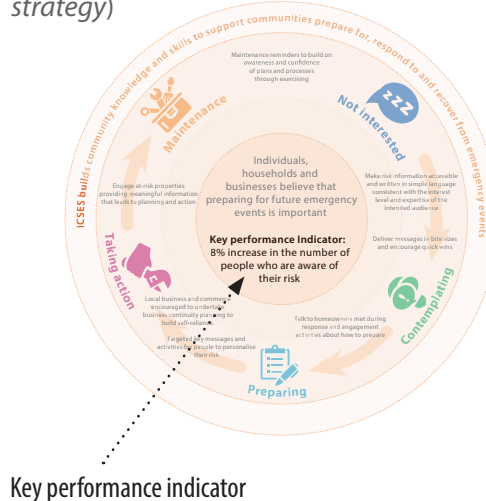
strategy)

ICSES builds community knowledge and skills to support communities prepare for, respond to and recover from emergency events

Maintenance reminders to build on awareness and confidence of plans and processes through exercising

Maintenance

Not interested

ZZZ

Make risk information accessible and written in simple language consistent with the interest level and expertise of the intended audience

Individuals, households and businesses believe that preparing for future emergency events is important

Key performance Indicator: 8% increase in the number of people who are aware of their risk

Engage at-risk properties providing meaningful information that leads to planning and action

Taking action

Deliver messages in bite sizes and encourage quick wins

Contemplating

Local business and commerce encouraged to undertake business continuity planning to build self-reliance

Targeted key messages and activities for people to personalise their risk

Talk to homeowners met during response and engagement activities about how to prepare

Preparing

Key performance indicator